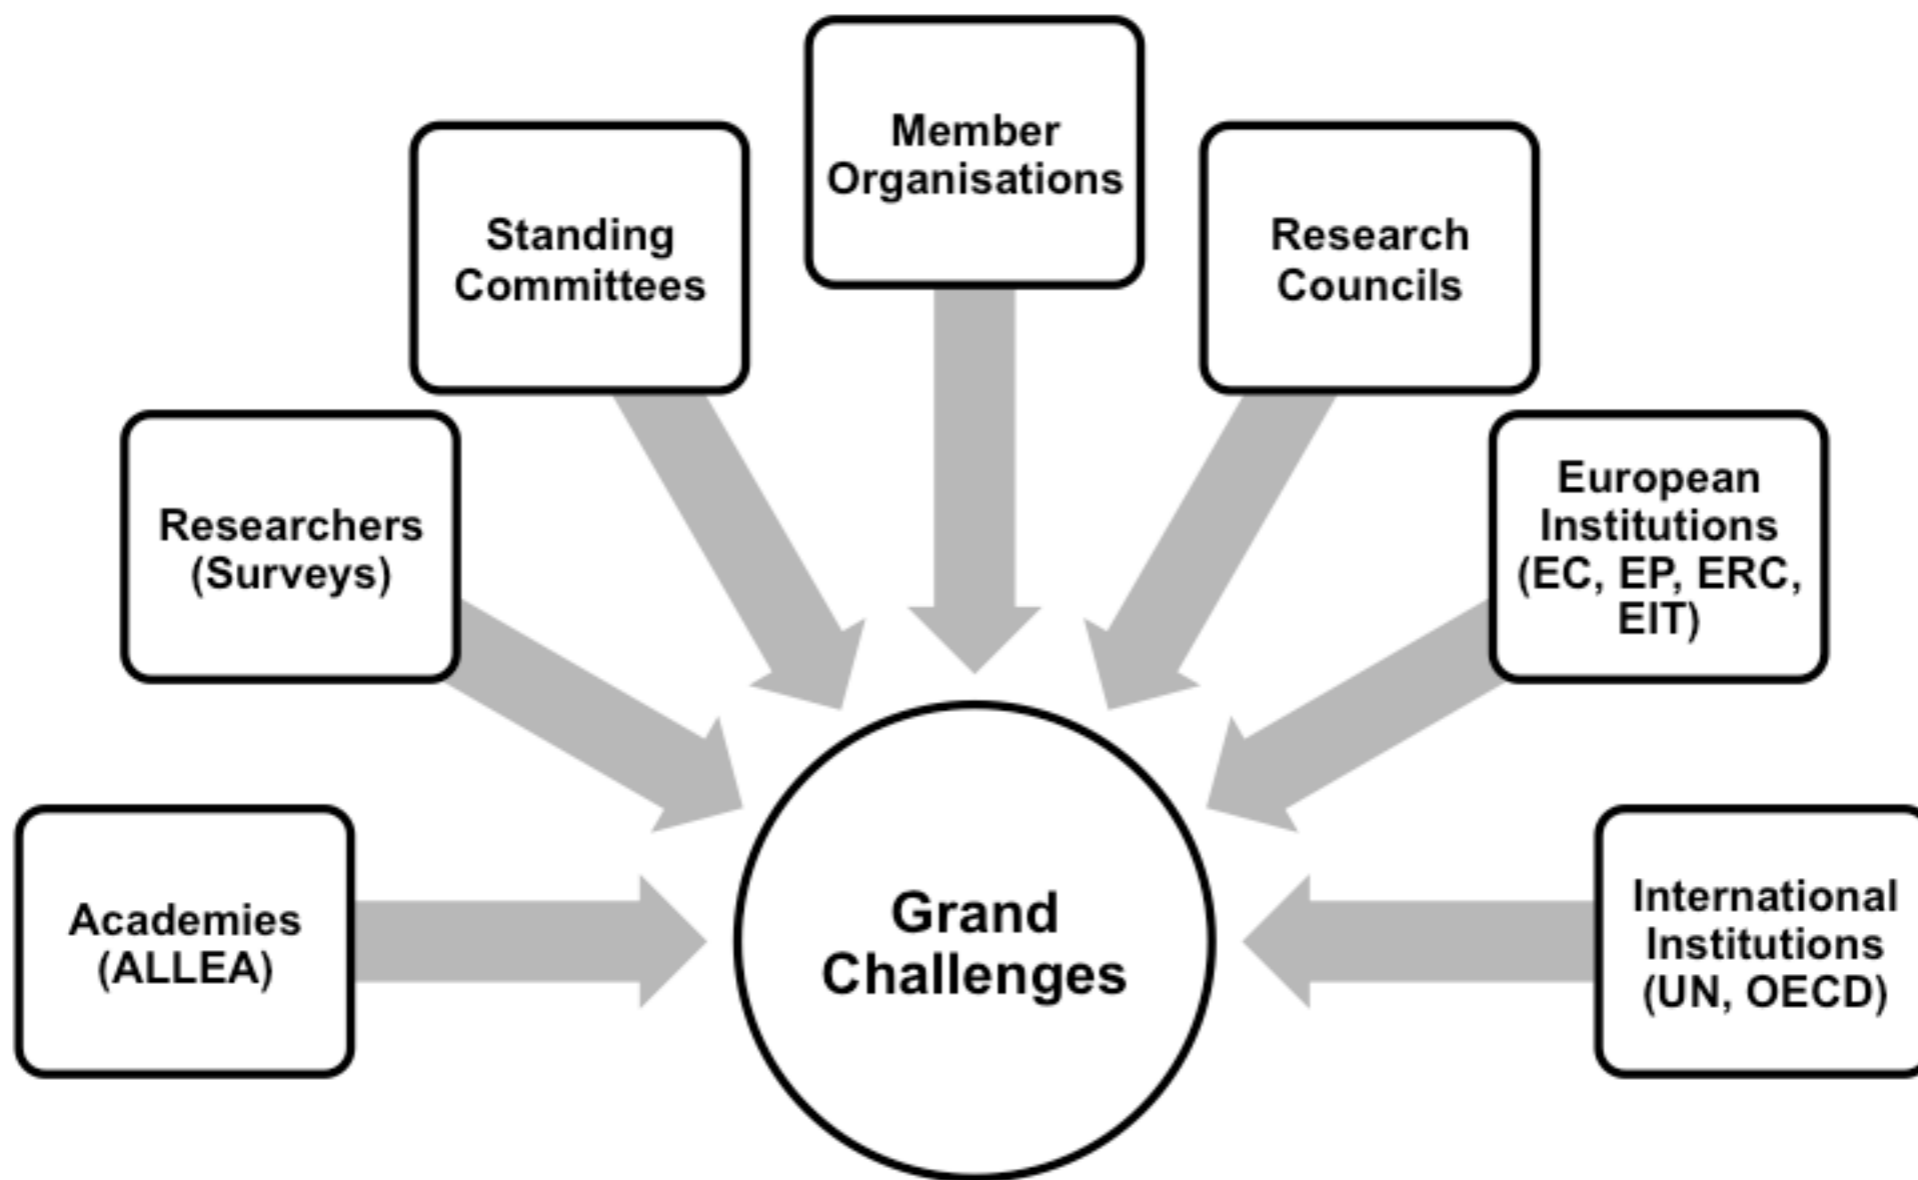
Member Organisations

Standing Committees

Research Councils

Researchers (Surveys)

European Institutions (EC, EP, ERC, EIT)

Academies (ALLEA)

Grand Challenges

International Institutions (UN, OECD)